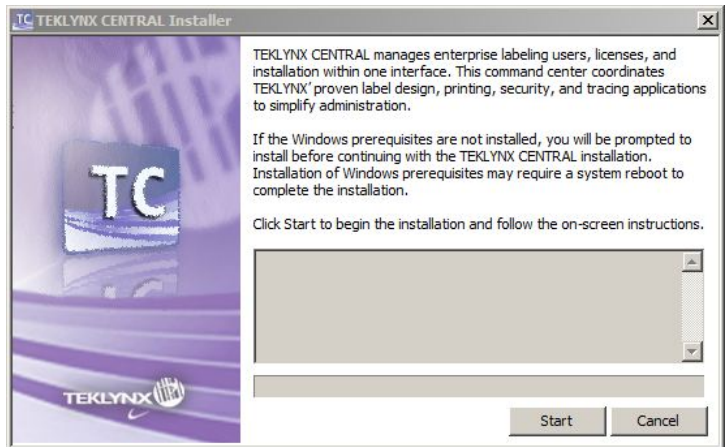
TC TEKLYNX CENTRAL Installer

TC

TEKLYNX

TEKLYNX CENTRAL manages enterprise labeling users, licenses, and installation within one interface. This command center coordinates TEKLYNX' proven label design, printing, security, and tracing applications to simplify administration.

If the Windows prerequisites are not installed, you will be prompted to install before continuing with the TEKLYNX CENTRAL installation. Installation of Windows prerequisites may require a system reboot to complete the installation.

Click Start to begin the installation and follow the on-screen instructions.

Start Cancel